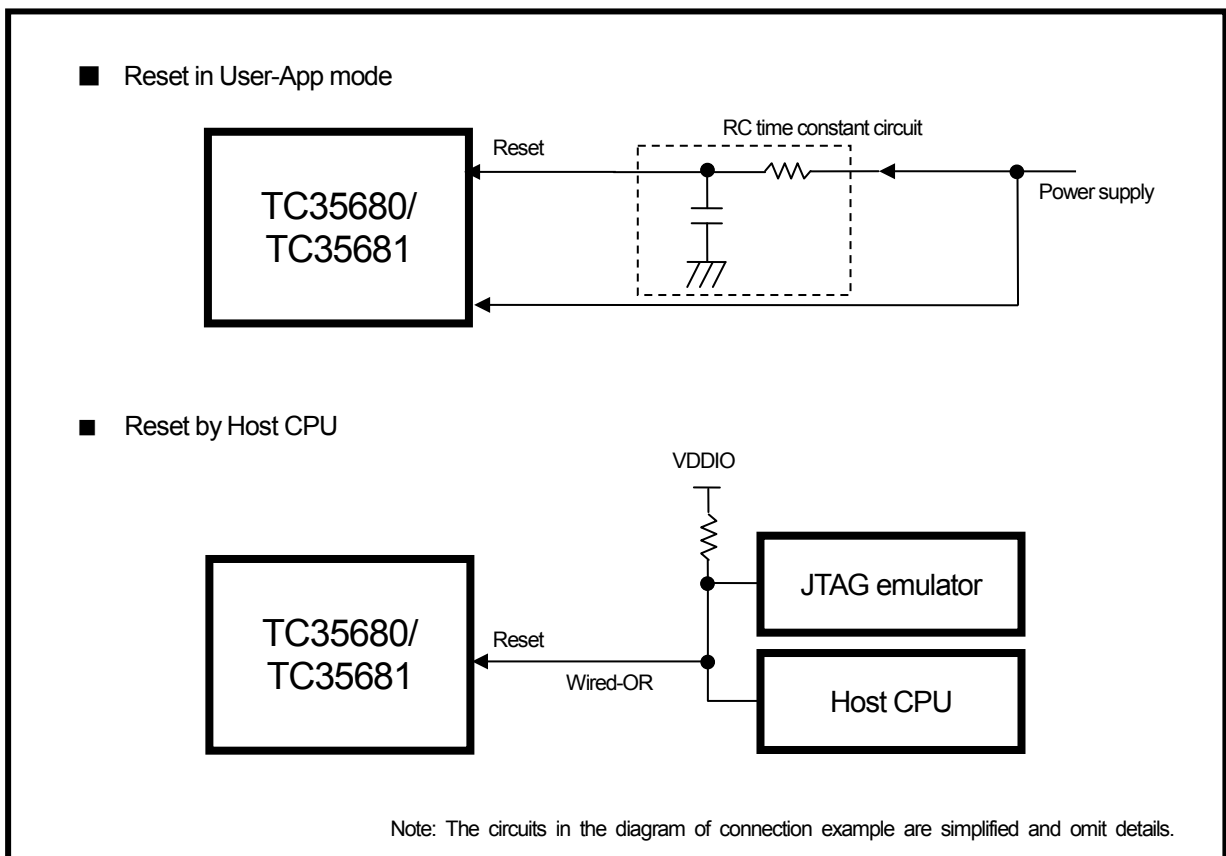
■ Reset in User-App mode

RC time constant circuit

Reset

TC35680/
TC35681

Power supply

■ Reset by Host CPU

VDDIO

JTAG emulator

TC35680/
TC35681

Reset

Wired-OR

Host CPU

Note: The circuits in the diagram of connection example are simplified and omit details.